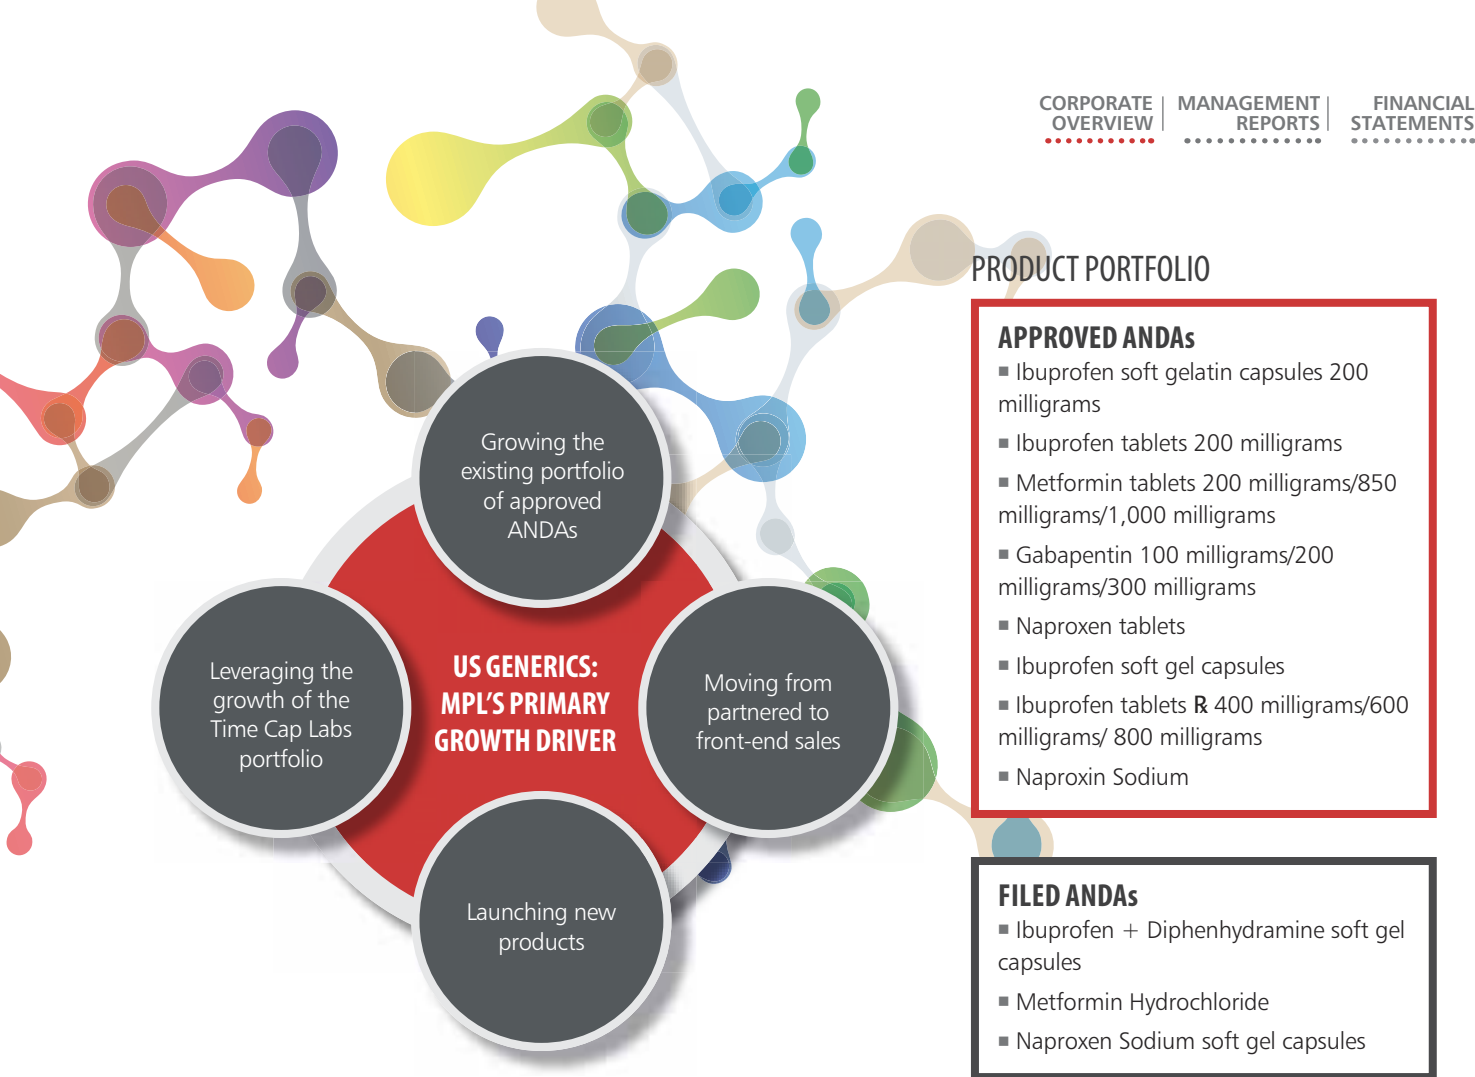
CORPORATE OVERVIEW | MANAGEMENT REPORTS | FINANCIAL STATEMENTS

Growing the existing portfolio of approved ANDAs

Leveraging the growth of the Time Cap Labs portfolio

US GENERICS: MPL'S PRIMARY GROWTH DRIVER

Moving from partnered to front-end sales

Launching new products

PRODUCT PORTFOLIO

APPROVED ANDAs
■ Ibuprofen soft gelatin capsules 200 milligrams
■ Ibuprofen tablets 200 milligrams
■ Metformin tablets 200 milligrams/850 milligrams/1,000 milligrams
■ Gabapentin 100 milligrams/200 milligrams/300 milligrams
■ Naproxen tablets
■ Ibuprofen soft gel capsules
■ Ibuprofen tablets ℞ 400 milligrams/600 milligrams/ 800 milligrams
■ Naproxin Sodium

FILED ANDAs
■ Ibuprofen + Diphenhydramine soft gel capsules
■ Metformin Hydrochloride
■ Naproxen Sodium soft gel capsules